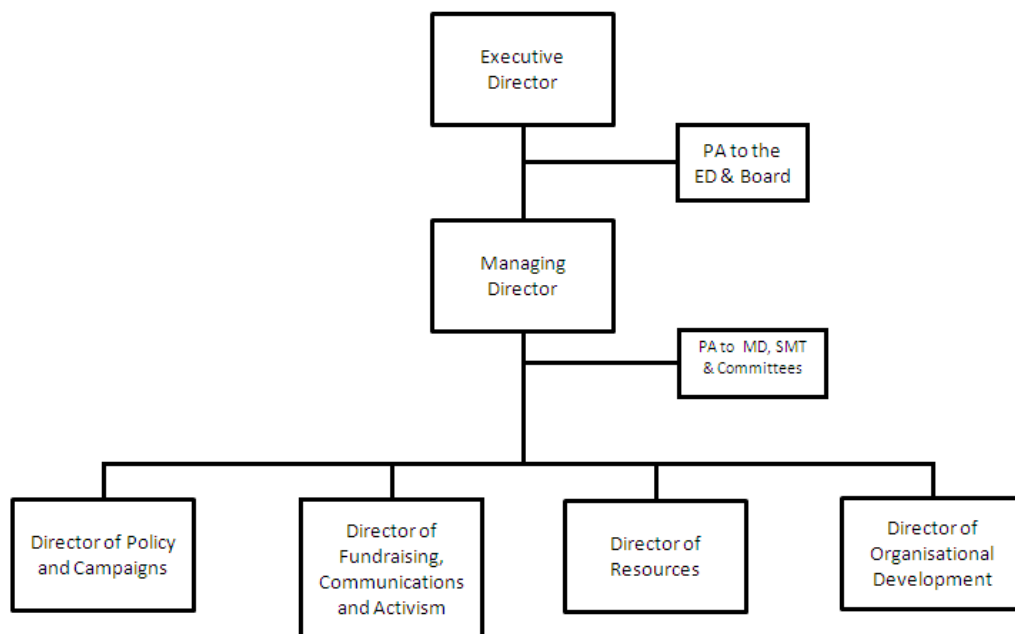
Executive Director

PA to the ED & Board

Managing Director

PA to MD, SMT & Committees

Director of Policy and Campaigns

Director of Fundraising, Communications and Activism

Director of Resources

Director of Organisational Development